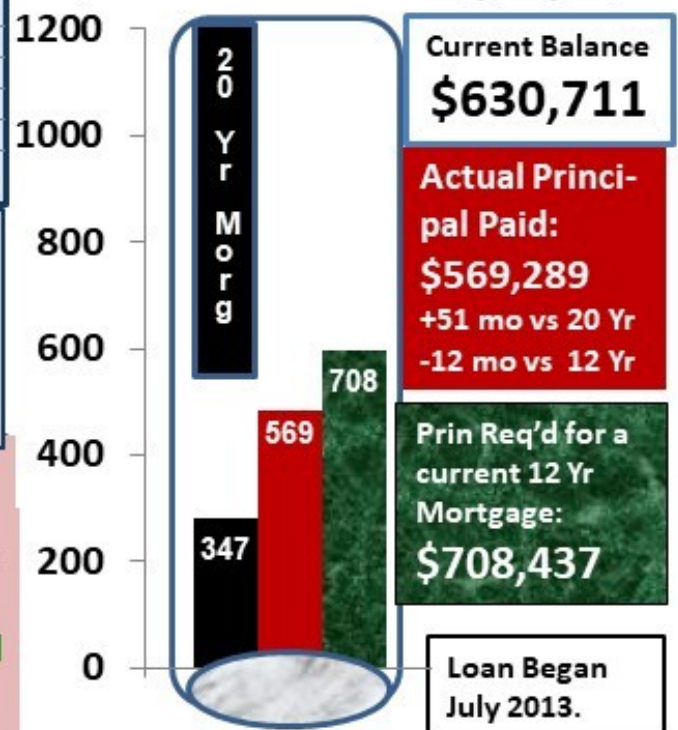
1200
1000
800
600
400
200
0

20 Yr Morg

347
569
708

Current Balance
$630,711

Actual Principal Paid:
$569,289
+51 mo vs 20 Yr
-12 mo vs 12 Yr

Prin Req'd for a current 12 Yr Mortgage:
$708,437

Loan Began
July 2013.